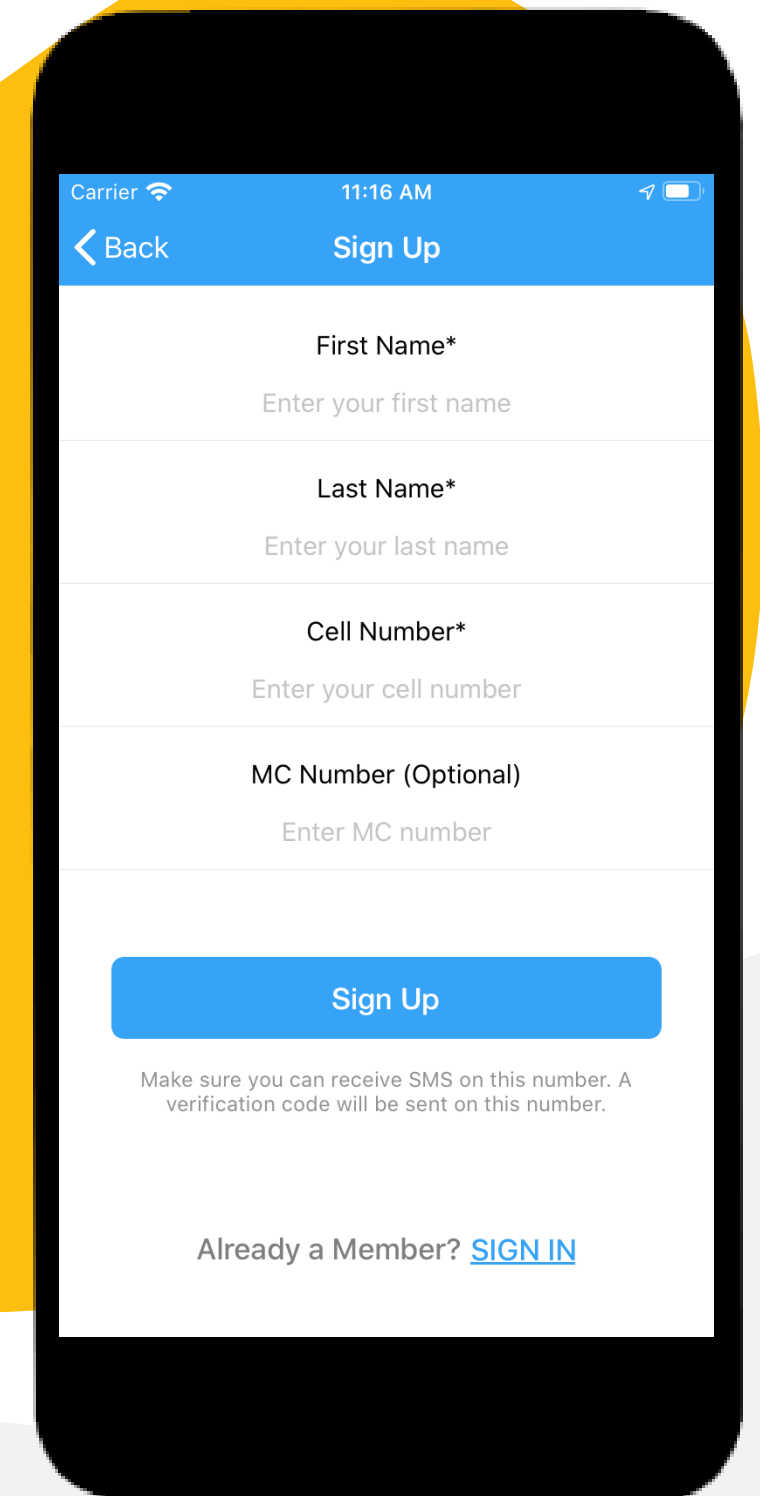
Carrier 11:16 AM

Back Sign Up

First Name*

Enter your first name

Last Name*

Enter your last name

Cell Number*

Enter your cell number

MC Number (Optional)

Enter MC number

Sign Up

Make sure you can receive SMS on this number. A verification code will be sent on this number.

Already a Member? SIGN IN